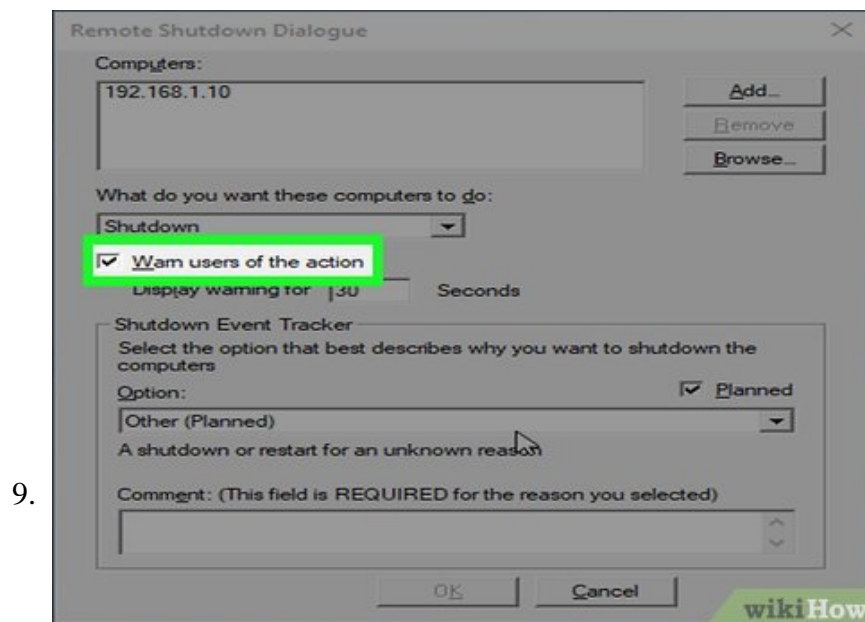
9.

Remote Shutdown Dialogue

Computers:

192.168.1.10

Add...

Remove

Browse...

What do you want these computers to do:

Shutdown

Warn users of the action

Display warning for 30 Seconds

Shutdown Event Tracker

Select the option that best describes why you want to shutdown the computers

Option:

Planned

Other (Planned)

A shutdown or restart for an unknown reason

Comment: (This field is REQUIRED for the reason you selected)

OK

Cancel

wikiHow